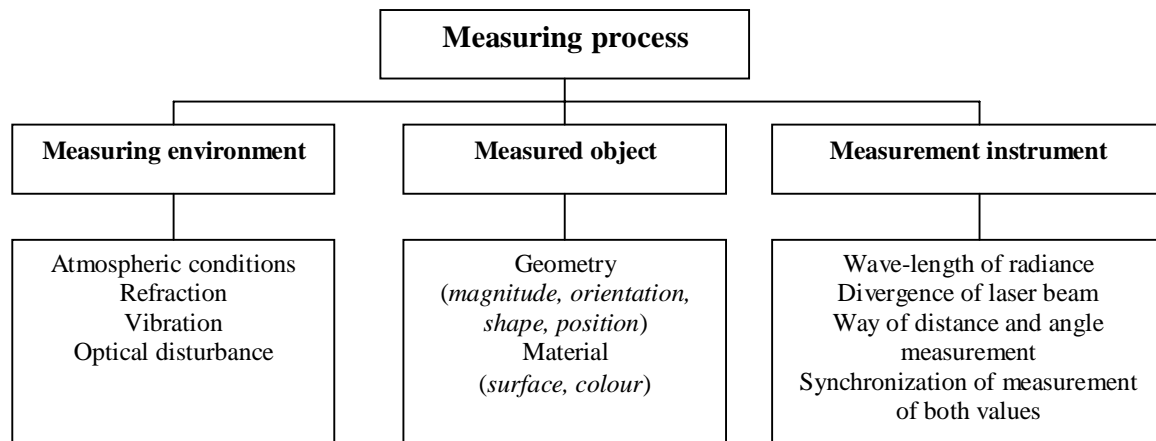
Measuring process

Measuring environment

Measured object

Measurement instrument

Atmospheric conditions
Refraction
Vibration
Optical disturbance

Geometry
(magnitude, orientation, shape, position)
Material
(surface, colour)

Wave-length of radiance
Divergence of laser beam
Way of distance and angle measurement
Synchronization of measurement of both values